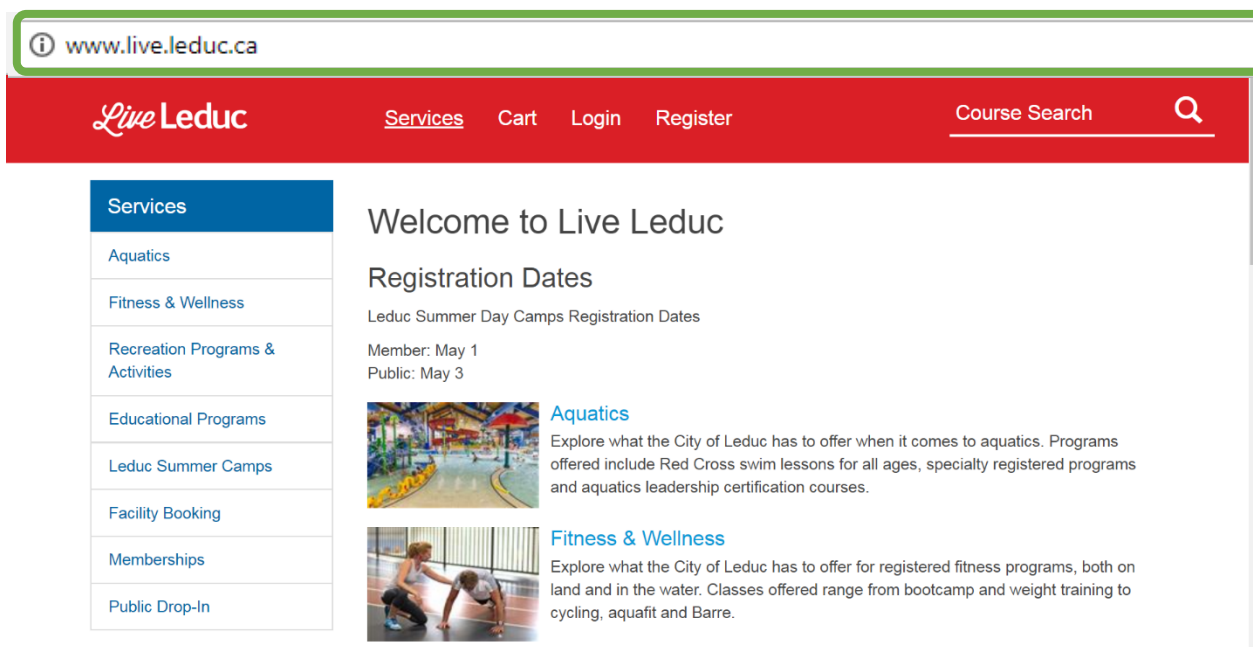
www.live.leduc.ca

Live Leduc

Services Cart Login Register

Course Search

Services

Aquatics

Fitness & Wellness

Recreation Programs & Activities

Educational Programs

Leduc Summer Camps

Facility Booking

Memberships

Public Drop-In

Welcome to Live Leduc

Registration Dates

Leduc Summer Day Camps Registration Dates

Member: May 1
Public: May 3

Aquatics

Explore what the City of Leduc has to offer when it comes to aquatics. Programs offered include Red Cross swim lessons for all ages, specialty registered programs and aquatics leadership certification courses.

Fitness & Wellness

Explore what the City of Leduc has to offer for registered fitness programs, both on land and in the water. Classes offered range from bootcamp and weight training to cycling, aquafit and Barre.